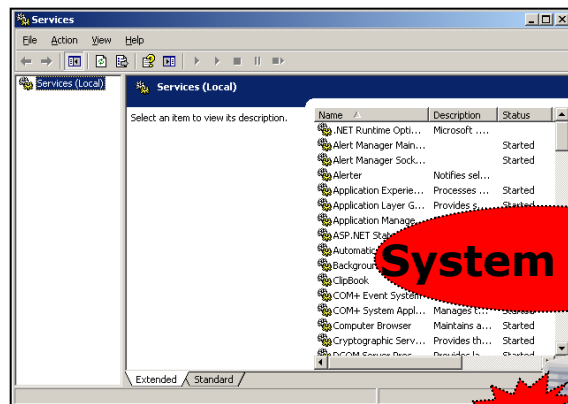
Services

File Action View Help

Services (Local)

Services (Local)

Select an item to view its description.

| Name | Description | Status |
|---|---|---|
| .NET Runtime Opti... | Microsoft .... | |
| Alert Manager Main... | | Started |
| Alert Manager Sock... | | Started |
| Alerter | Notifies sel... | |
| Application Experie... | Processes ... | Started |
| Application Layer G... | Provides s... | Started |
| Application Manage... | | |
| ASP.NET Sta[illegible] | | |
| Automatic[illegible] | | |
| Backgrou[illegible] | | |
| ClipBook | | |
| COM+ Event System | | |
| COM+ System Appl... | Manages t... | Started |
| Computer Browser | Maintains a... | Started |
| Cryptographic Serv... | Provides th... | Started |
| DCOM Server Proc... | Provides la... | Started |

System

Extended Standard